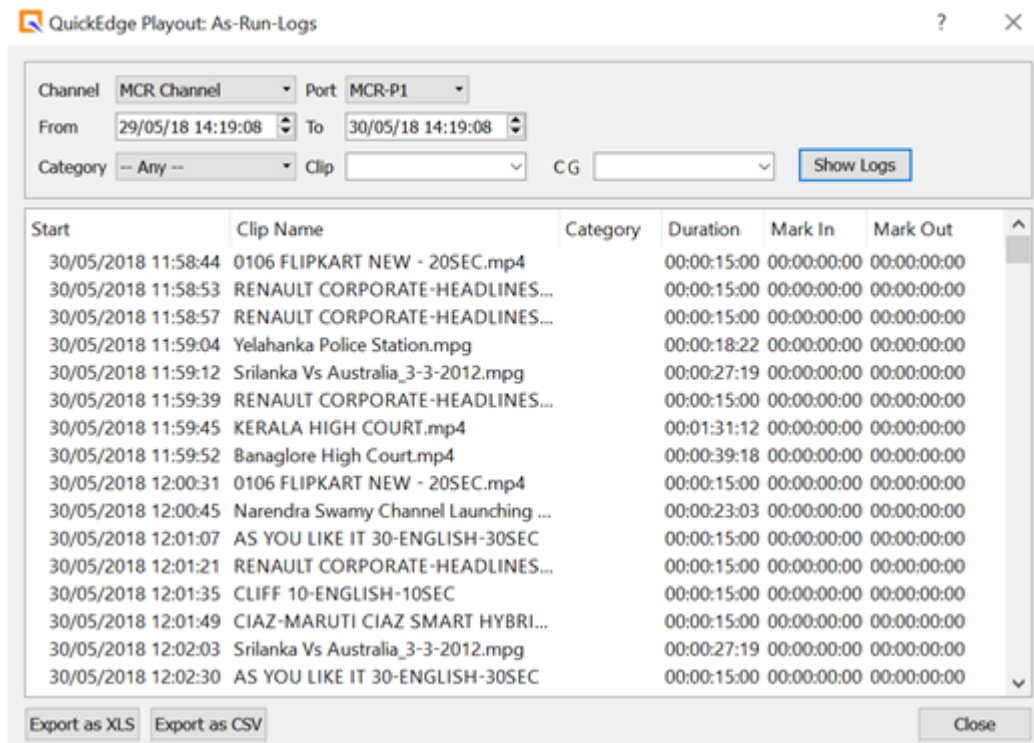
QuickEdge Playout: As-Run-Logs

?

Channel MCR Channel Port MCR-P1
From 29/05/18 14:19:08 To 30/05/18 14:19:08
Category -- Any -- Clip CG Show Logs

| Start | Clip Name | Category | Duration | Mark In | Mark Out |
|---|---|---|---|---|---|
| 30/05/2018 11:58:44 | 0106 FLIPKART NEW - 20SEC.mp4 | | 00:00:15:00 | 00:00:00:00 | 00:00:00:00 |
| 30/05/2018 11:58:53 | RENAULT CORPORATE-HEADLINES... | | 00:00:15:00 | 00:00:00:00 | 00:00:00:00 |
| 30/05/2018 11:58:57 | RENAULT CORPORATE-HEADLINES... | | 00:00:15:00 | 00:00:00:00 | 00:00:00:00 |
| 30/05/2018 11:59:04 | Yelahanka Police Station.mpg | | 00:00:18:22 | 00:00:00:00 | 00:00:00:00 |
| 30/05/2018 11:59:12 | Srilanka Vs Australia_3-3-2012.mpg | | 00:00:27:19 | 00:00:00:00 | 00:00:00:00 |
| 30/05/2018 11:59:39 | RENAULT CORPORATE-HEADLINES... | | 00:00:15:00 | 00:00:00:00 | 00:00:00:00 |
| 30/05/2018 11:59:45 | KERALA HIGH COURT.mp4 | | 00:01:31:12 | 00:00:00:00 | 00:00:00:00 |
| 30/05/2018 11:59:52 | Banaglore High Court.mp4 | | 00:00:39:18 | 00:00:00:00 | 00:00:00:00 |
| 30/05/2018 12:00:31 | 0106 FLIPKART NEW - 20SEC.mp4 | | 00:00:15:00 | 00:00:00:00 | 00:00:00:00 |
| 30/05/2018 12:00:45 | Narendra Swamy Channel Launching ... | | 00:00:23:03 | 00:00:00:00 | 00:00:00:00 |
| 30/05/2018 12:01:07 | AS YOU LIKE IT 30-ENGLISH-30SEC | | 00:00:15:00 | 00:00:00:00 | 00:00:00:00 |
| 30/05/2018 12:01:21 | RENAULT CORPORATE-HEADLINES... | | 00:00:15:00 | 00:00:00:00 | 00:00:00:00 |
| 30/05/2018 12:01:35 | CLIFF 10-ENGLISH-10SEC | | 00:00:15:00 | 00:00:00:00 | 00:00:00:00 |
| 30/05/2018 12:01:49 | CIAZ-MARUTI CIAZ SMART HYBRI... | | 00:00:15:00 | 00:00:00:00 | 00:00:00:00 |
| 30/05/2018 12:02:03 | Srilanka Vs Australia_3-3-2012.mpg | | 00:00:27:19 | 00:00:00:00 | 00:00:00:00 |
| 30/05/2018 12:02:30 | AS YOU LIKE IT 30-ENGLISH-30SEC | | 00:00:15:00 | 00:00:00:00 | 00:00:00:00 |

Export as XLS Export as CSV Close